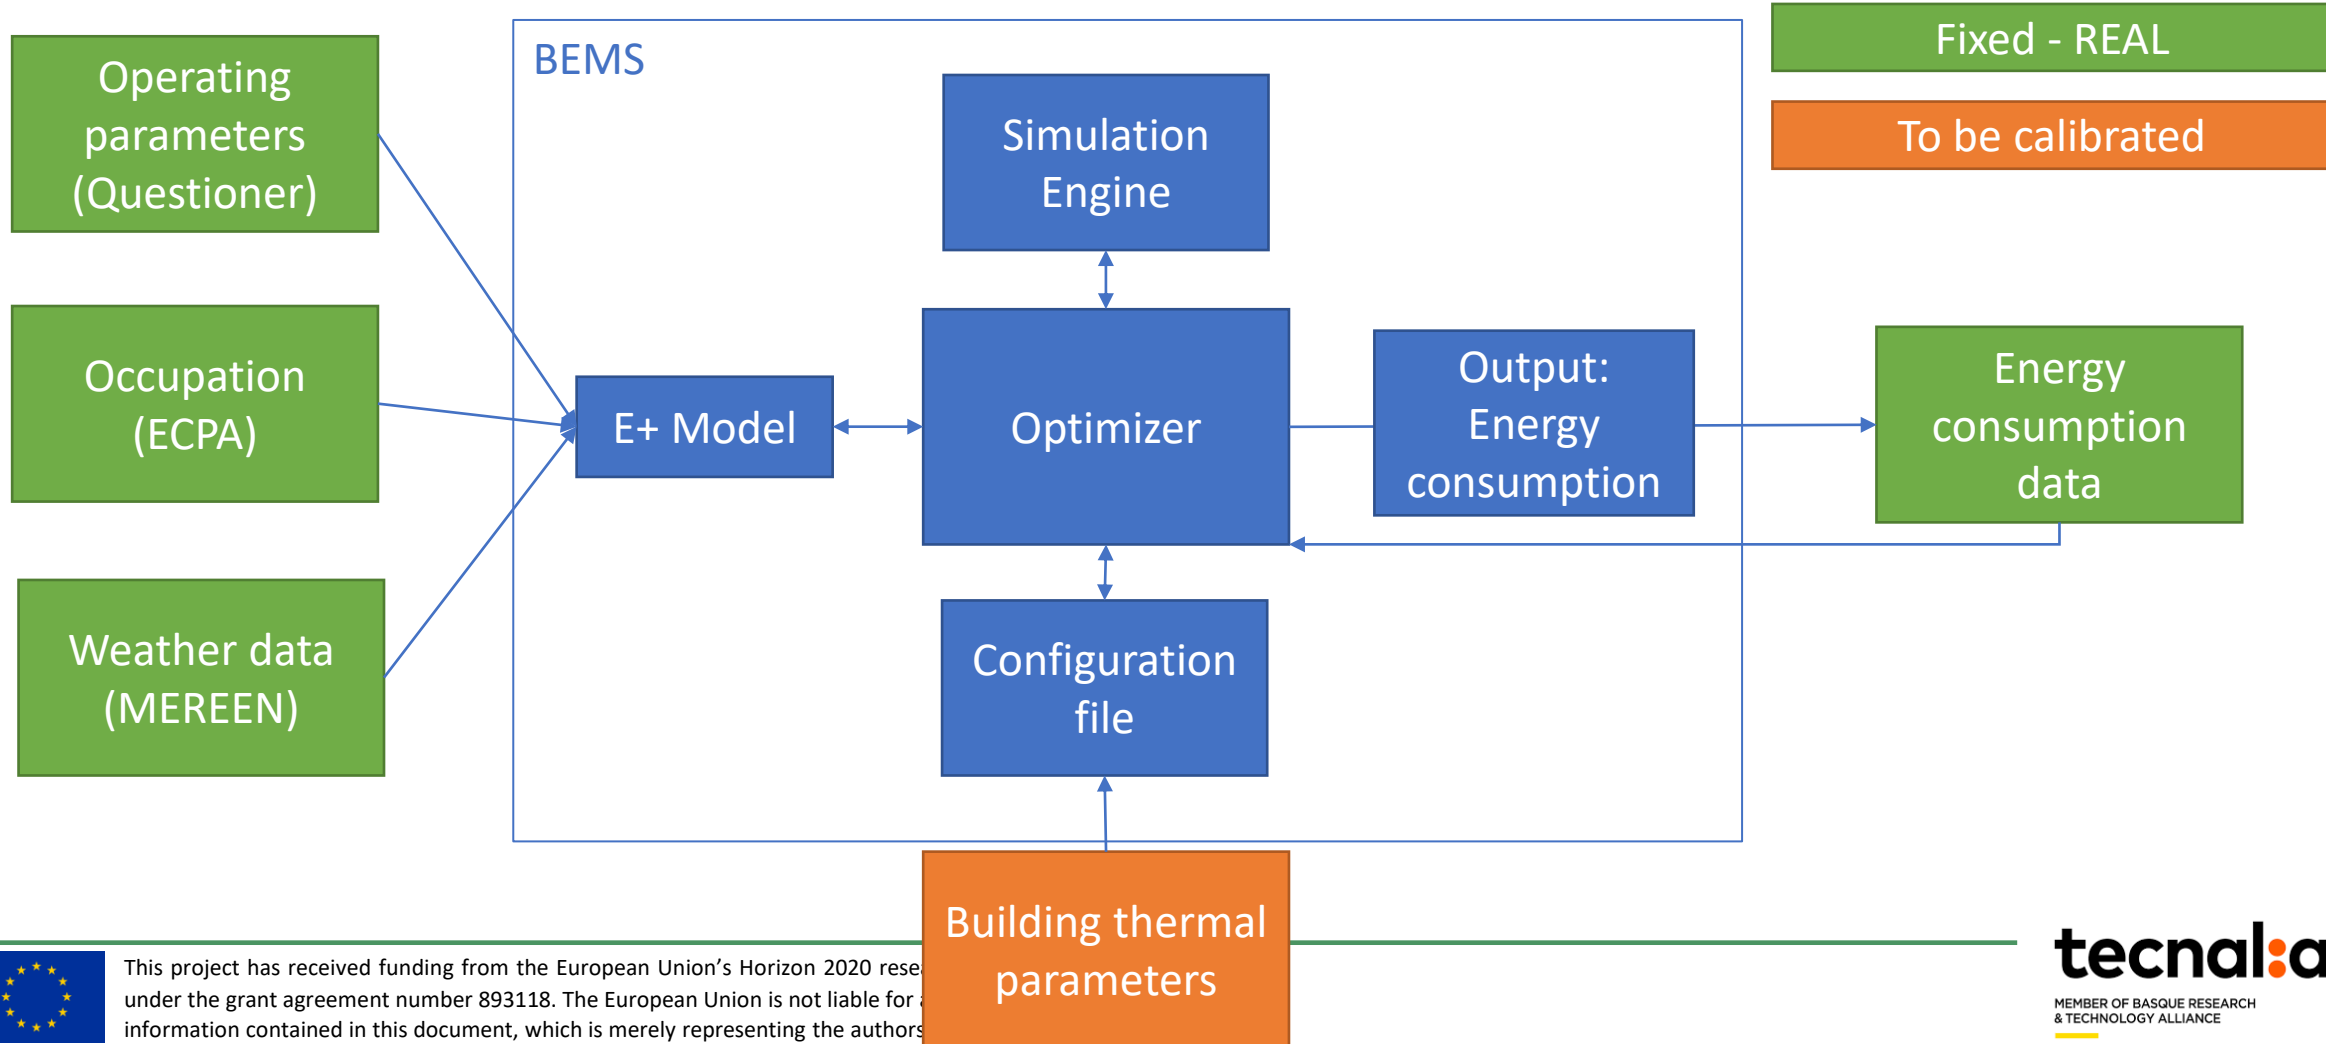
Operating parameters (Questioner)

Occupation (ECPA)

Weather data (MEREEN)

BEMS

Simulation Engine

E+ Model

Optimizer

Output: Energy consumption

Configuration file

Fixed - REAL

To be calibrated

Energy consumption data

Building thermal parameters

This project has received funding from the European Union's Horizon 2020 rese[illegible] under the grant agreement number 893118. The European Union is not liable for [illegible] information contained in this document, which is merely representing the authors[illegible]

tecnalia

MEMBER OF BASQUE RESEARCH & TECHNOLOGY ALLIANCE